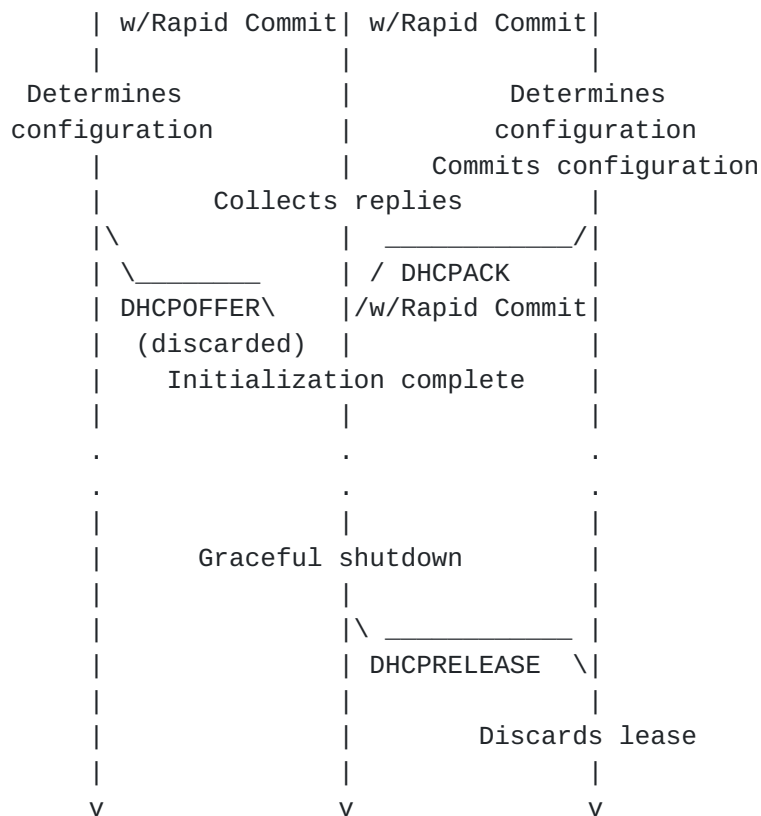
| w/Rapid Commit| w/Rapid Commit|
|               |               |
Determines      |         Determines
configuration   |        configuration
|               |    Commits configuration
|        Collects replies        |
|\              |  ____________/|
| \________     | / DHCPACK     |
| DHCPOFFER\    |/w/Rapid Commit|
|  (discarded)  |               |
|    Initialization complete    |
|               |               |
.               .               .
.               .               .
|               |               |
|       Graceful shutdown       |
|               |               |
|               |\ ____________ |
|               | DHCPRELEASE  \|
|               |               |
|               |        Discards lease
|               |               |
v               v               v